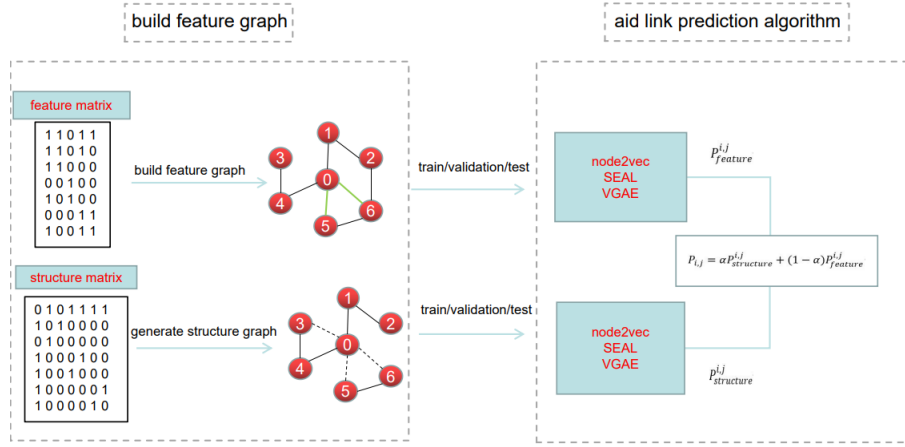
build feature graph

aid link prediction algorithm

feature matrix

1 1 0 1 1
1 1 0 1 0
1 1 0 0 0
0 0 1 0 0
1 0 1 0 0
0 0 0 1 1
1 0 0 1 1

build feature graph

1 2 3 0 4 5 6

train/validation/test

node2vec
SEAL
VGAE

$P_{feature}^{i,j}$

$P_{i,j} = \alpha P_{structure}^{i,j} + (1-\alpha) P_{feature}^{i,j}$

structure matrix

0 1 0 1 1 1 1
1 0 1 0 0 0 0
0 1 0 0 0 0 0
1 0 0 0 1 0 0
1 0 0 1 0 0 0
1 0 0 0 0 0 1
1 0 0 0 0 1 0

generate structure graph

1 3 2 0 4 5 6

train/validation/test

node2vec
SEAL
VGAE

$P_{structure}^{i,j}$